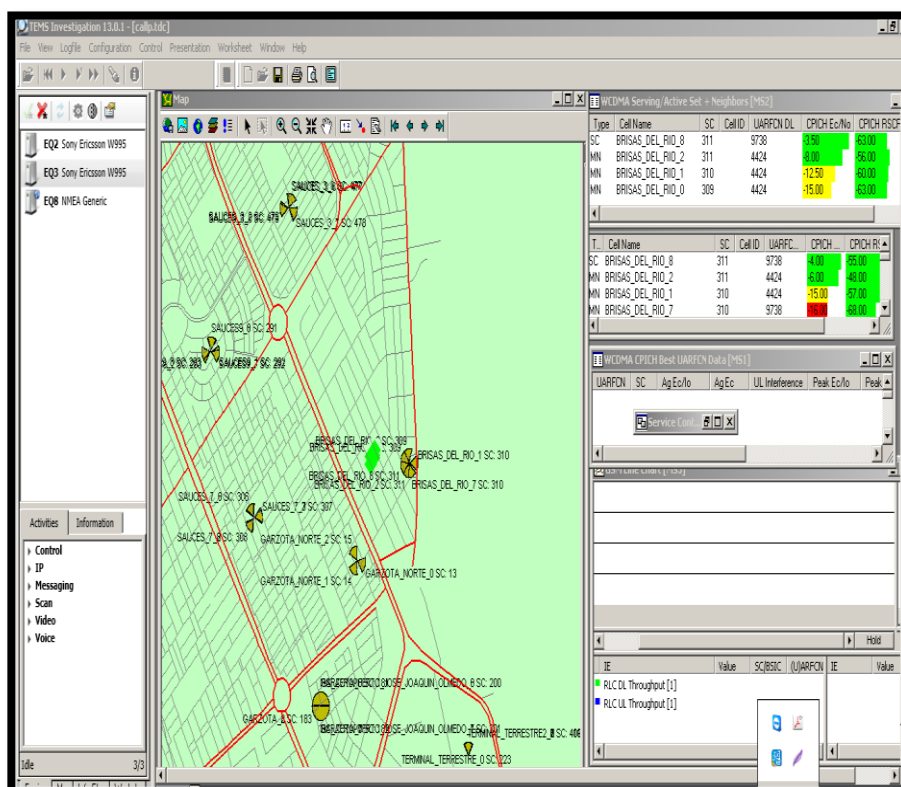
TEMS Investigation 13.0.1 - [callp.tdc]

File View Logfile Configuration Control Presentation Worksheet Window Help

EQ2 Sony Ericsson W995
EQ3 Sony Ericsson W995
EQ8 NMEA Generic

Activities Information

Control
IP
Messaging
Scan
Video
Voice

Idle 3/3

Map

SAUCES_3_0 SC: 477
SAUCES_3_8 SC: 476
SAUCES_3_1 SC: 478
SAUCES9_0 SC: 291
9_2 SC: 293
SAUCES9_1 SC: 292
BRISAS_DEL_RIO_8 SC: 309
BRISAS_DEL_RIO_1 SC: 310
BRISAS_DEL_RIO_2 SC: 311
BRISAS_DEL_RIO_7 SC: 310
SAUCES_7_0 SC: 306
SAUCES_7_1 SC: 307
SAUCES_7_8 SC: 308
GARZOTA_NORTE_2 SC: 15
GARZOTA_NORTE_0 SC: 13
GARZOTA_NORTE_1 SC: 14
JOSE_JOAQUIN_OLMEDO_0 SC: 200
GARZOTA_2 SC: 183
JOSE_JOAQUIN_OLMEDO_1 SC: 201
TERMINAL_TERRESTRE2_8 SC: 406
TERMINAL_TERRESTRE_0 SC: 223

WCDMA Serving/Active Set + Neighbors [MS2]

| Type | Cell Name | SC | Cell ID | UARFCN DL | CPICH Ec/No | CPICH RSCP |
|---|---|---|---|---|---|---|
| SC | BRISAS_DEL_RIO_8 | 311 | | 9738 | -3.50 | -63.00 |
| MN | BRISAS_DEL_RIO_2 | 311 | | 4424 | -8.00 | -56.00 |
| MN | BRISAS_DEL_RIO_1 | 310 | | 4424 | -12.50 | -60.00 |
| MN | BRISAS_DEL_RIO_0 | 309 | | 4424 | -15.00 | -63.00 |

| T... | Cell Name | SC | Cell ID | UARFC... | CPICH ... | CPICH RS |
|---|---|---|---|---|---|---|
| SC | BRISAS_DEL_RIO_8 | 311 | | 9738 | -4.00 | -55.00 |
| MN | BRISAS_DEL_RIO_2 | 311 | | 4424 | -6.00 | -48.00 |
| MN | BRISAS_DEL_RIO_1 | 310 | | 4424 | -15.00 | -57.00 |
| MN | BRISAS_DEL_RIO_7 | 310 | | 9738 | -16.00 | -68.00 |

WCDMA CPICH Best UARFCN Data [MS1]

UARFCN SC Ag Ec/Io Ag Ec UL Interference Peak Ec/Io Peak

Service Cont...

Hold

IE Value SC|BSIC (U)ARFCN IE Value

RLC DL Throughput [1]
RLC UL Throughput [1]